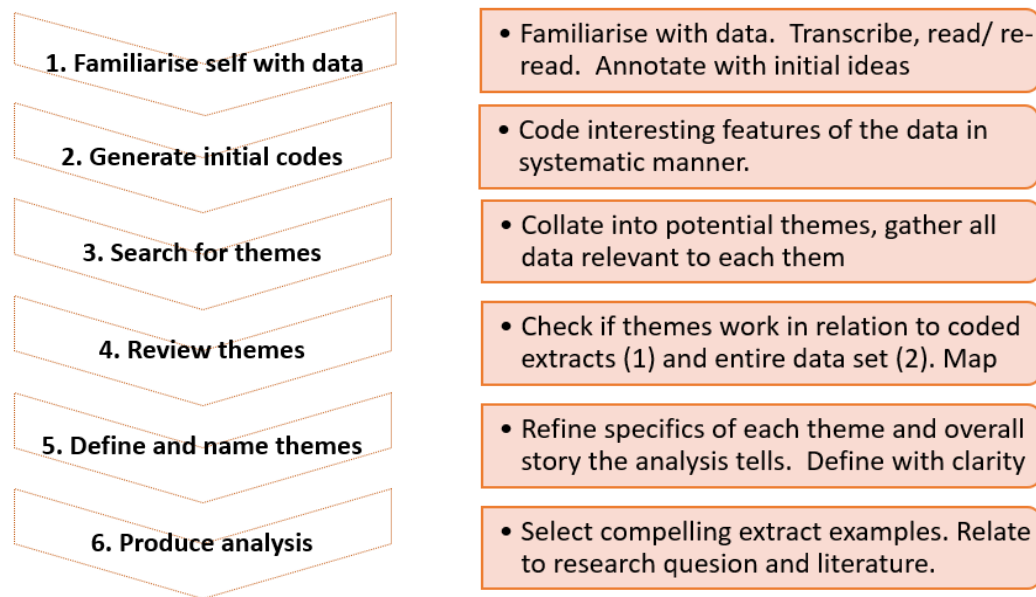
1. Familiarise self with data

• Familiarise with data. Transcribe, read/ re-read. Annotate with initial ideas

2. Generate initial codes

• Code interesting features of the data in systematic manner.

3. Search for themes

• Collate into potential themes, gather all data relevant to each them

4. Review themes

• Check if themes work in relation to coded extracts (1) and entire data set (2). Map

5. Define and name themes

• Refine specifics of each theme and overall story the analysis tells. Define with clarity

6. Produce analysis

• Select compelling extract examples. Relate to research quesion and literature.